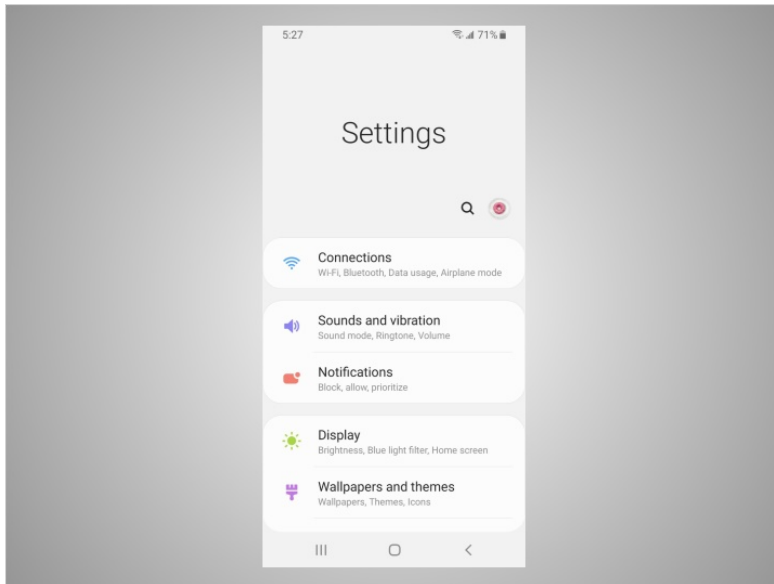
5:27

71%

Settings

Connections
Wi-Fi, Bluetooth, Data usage, Airplane mode

Sounds and vibration
Sound mode, Ringtone, Volume

Notifications
Block, allow, prioritize

Display
Brightness, Blue light filter, Home screen

Wallpapers and themes
Wallpapers, Themes, Icons